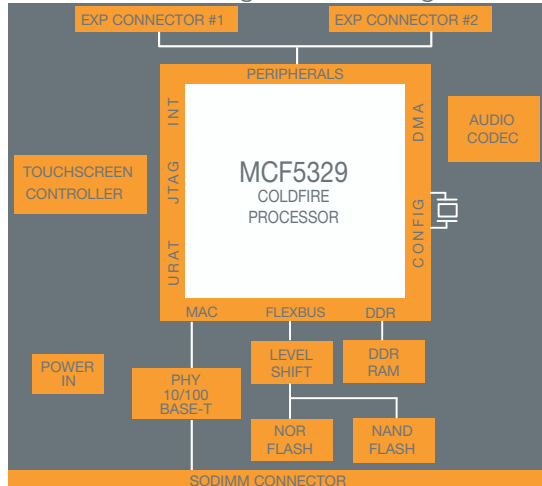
EXP CONNECTOR #1
EXP CONNECTOR #2
PERIPHERALS
INT
JTAG
URAT
DMA
CONFIG
AUDIO CODEC
TOUCHSCREEN CONTROLLER
MCF5329
COLDFIRE PROCESSOR
MAC
FLEXBUS
DDR
POWER IN
PHY 10/100 BASE-T
LEVEL SHIFT
DDR RAM
NOR FLASH
NAND FLASH
SODIMM CONNECTOR